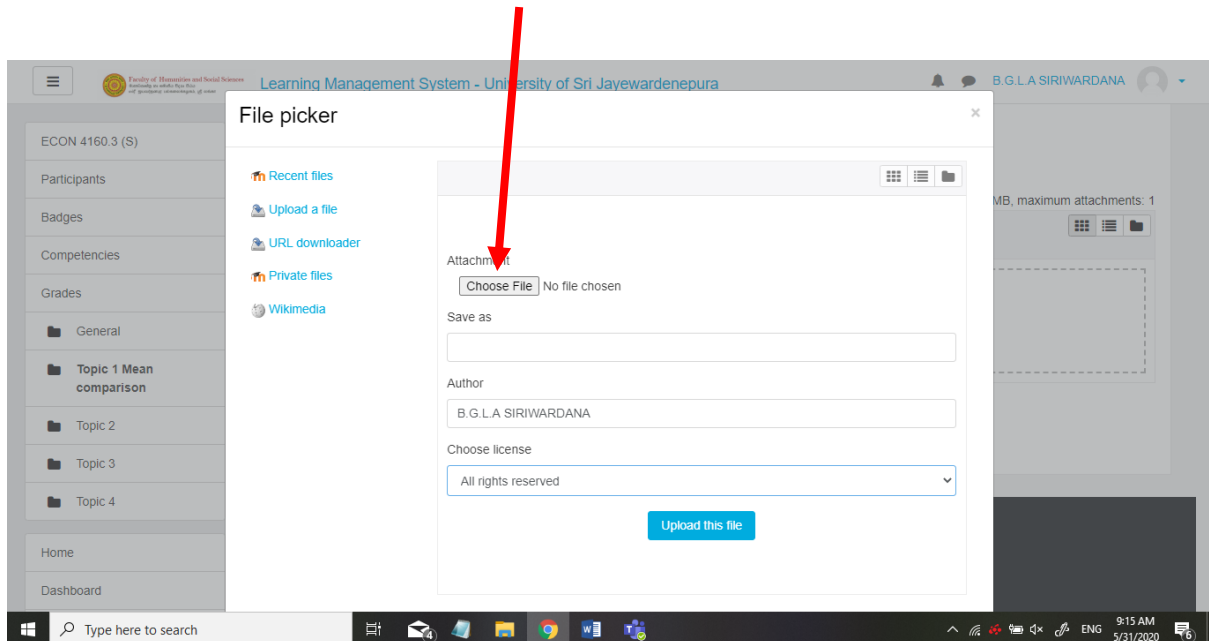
Faculty of Humanities and Social Sciences

Learning Management System - University of Sri Jayewardenepura

B.G.L.A SIRIWARDANA

ECON 4160.3 (S)

Participants

Badges

Competencies

Grades

General

Topic 1 Mean comparison

Topic 2

Topic 3

Topic 4

Home

Dashboard

File picker

×

Recent files

Upload a file

URL downloader

Private files

Wikimedia

Attachment

Choose File No file chosen

Save as

Author

B.G.L.A SIRIWARDANA

Choose license

All rights reserved

Upload this file

MB, maximum attachments: 1

Type here to search

4

ENG

9:15 AM
5/31/2020

6